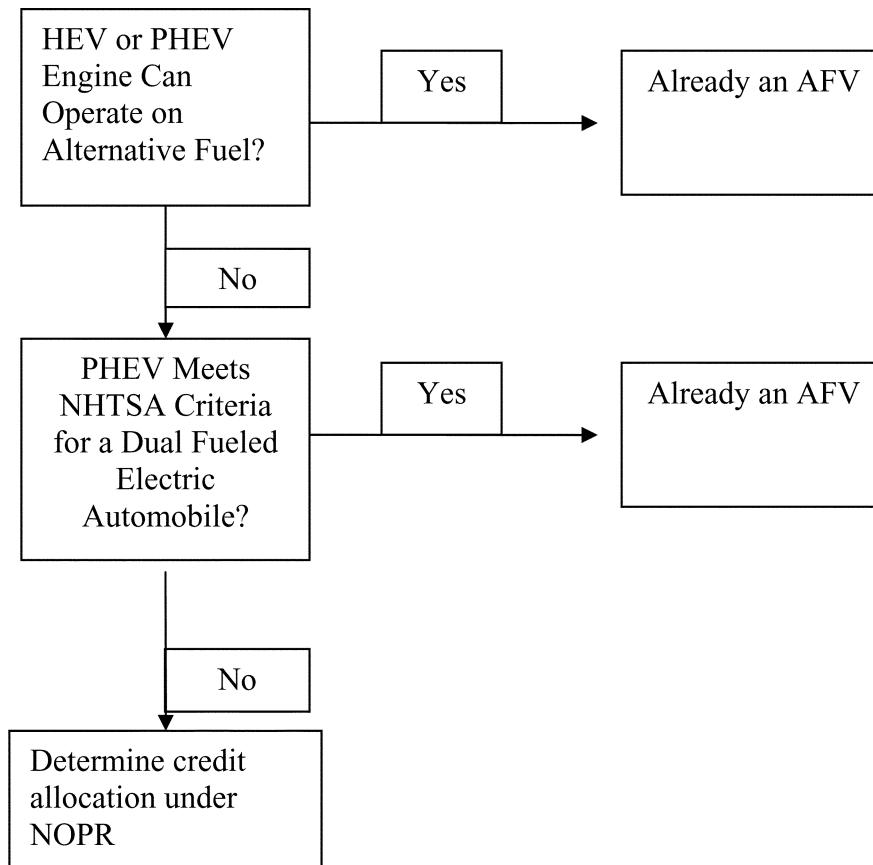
HEV or PHEV Engine Can Operate on Alternative Fuel?

Yes

Already an AFV

No

PHEV Meets NHTSA Criteria for a Dual Fueled Electric Automobile?

Yes

Already an AFV

No

Determine credit allocation under NOPR